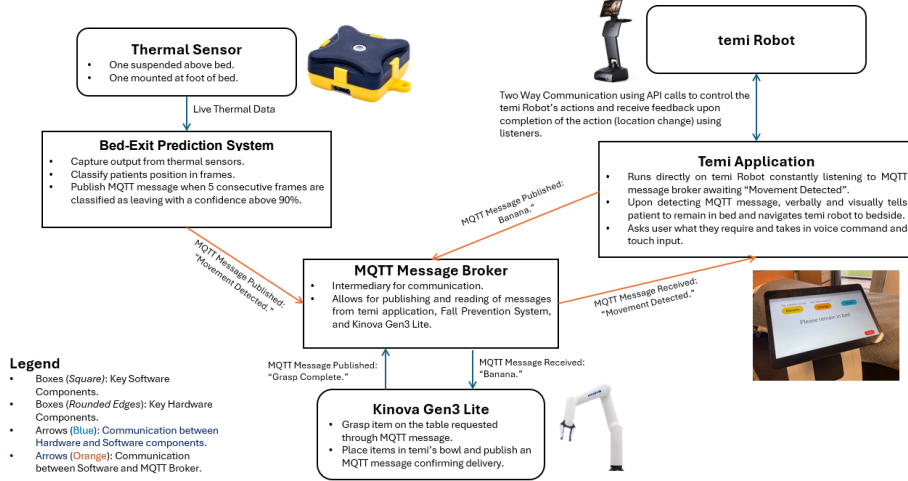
Thermal Sensor
- One suspended above bed.
- One mounted at foot of bed.

Live Thermal Data

Bed-Exit Prediction System
- Capture output from thermal sensors.
- Classify patients position in frames.
- Publish MQTT message when 5 consecutive frames are classified as leaving with a confidence above 90%.

temi Robot

Two Way Communication using API calls to control the temi Robot's actions and receive feedback upon completion of the action (location change) using listeners.

Temi Application
- Runs directly on temi Robot constantly listening to MQTT message broker awaiting "Movement Detected".
- Upon detecting MQTT message, verbally and visually tells patient to remain in bed and navigates temi robot to bedside.
- Asks user what they require and takes in voice command and touch input.

MQTT Message Published: "Banana."

MQTT Message Published: "Movement Detected."

MQTT Message Broker
- Intermediary for communication.
- Allows for publishing and reading of messages from temi application, Fall Prevention System, and Kinova Gen3 Lite.

MQTT Message Received: "Movement Detected."

Please remain in bed

Legend
- Boxes (Square): Key Software Components.
- Boxes (Rounded Edges): Key Hardware Components.
- Arrows (Blue): Communication between Hardware and Software components.
- Arrows (Orange): Communication between Software and MQTT Broker.

MQTT Message Published: "Grasp Complete."

MQTT Message Received: "Banana."

Kinova Gen3 Lite
- Grasp item on the table requested through MQTT message.
- Place items in temi's bowl and publish an MQTT message confirming delivery.